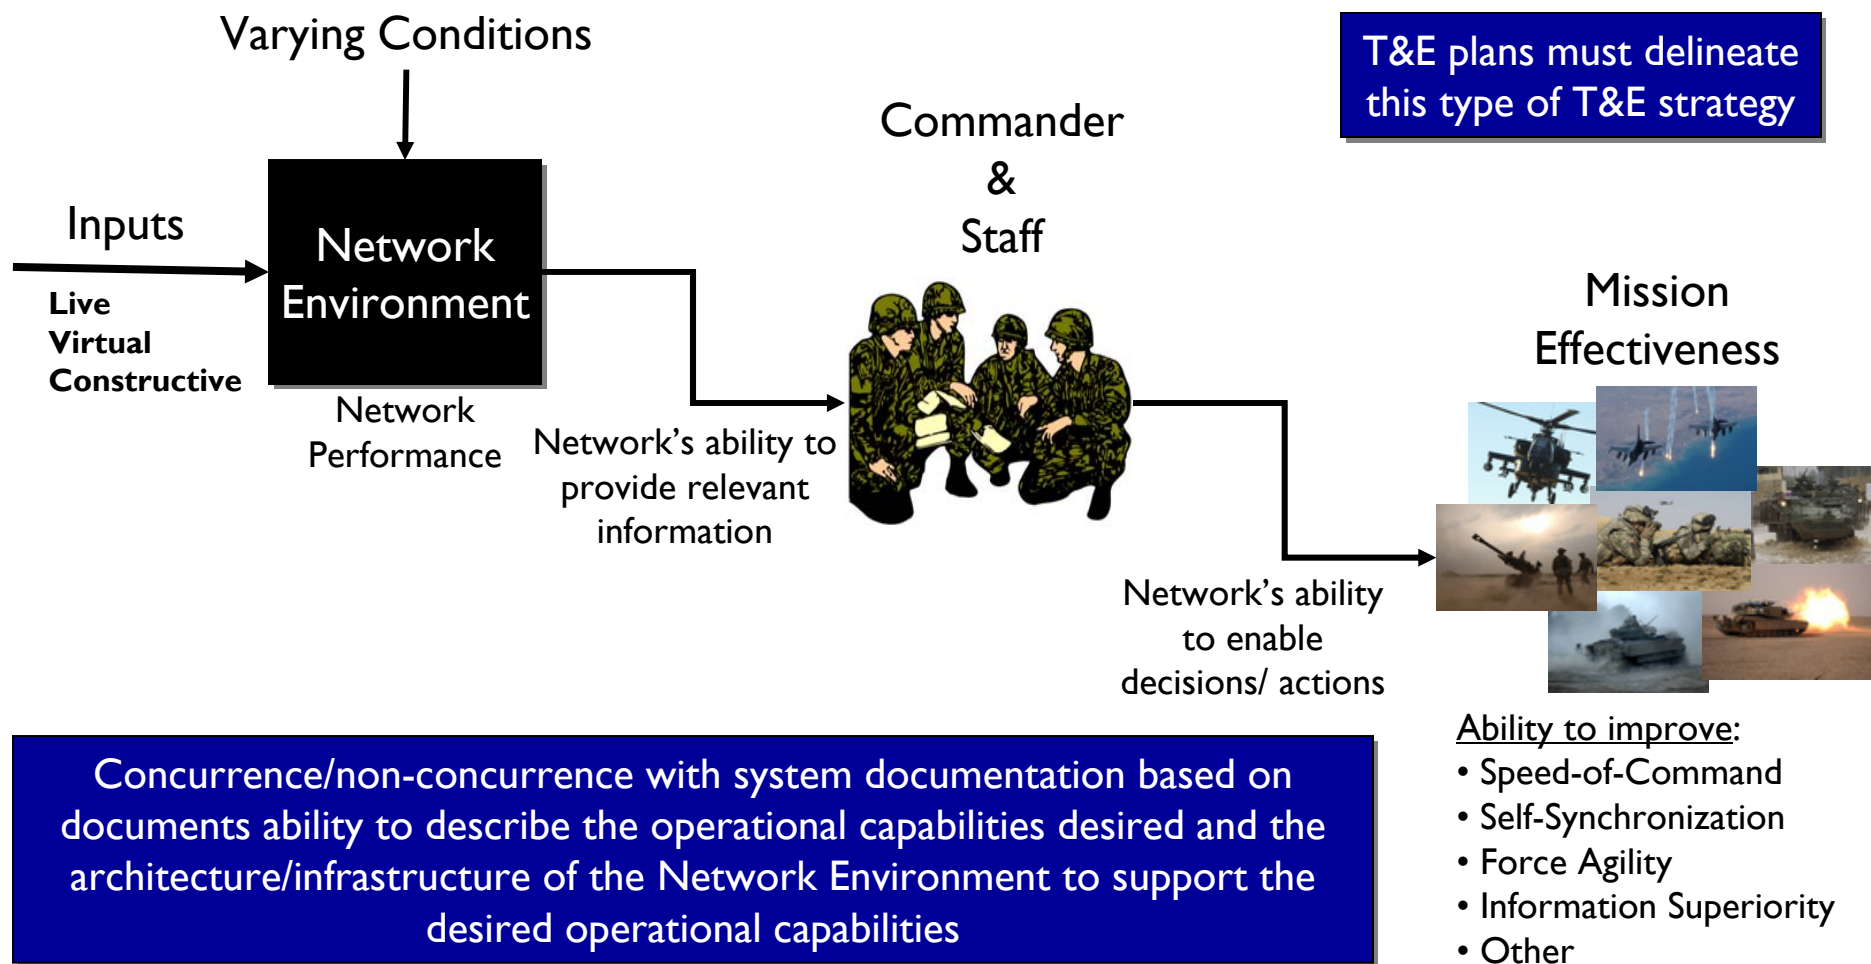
Varying Conditions

T&E plans must delineate this type of T&E strategy

Inputs

Live
Virtual
Constructive

Network Environment

Network Performance

Network's ability to provide relevant information

Commander
&
Staff

Mission Effectiveness

Network's ability to enable decisions/ actions

Concurrence/non-concurrence with system documentation based on documents ability to describe the operational capabilities desired and the architecture/infrastructure of the Network Environment to support the desired operational capabilities

Ability to improve:
• Speed-of-Command
• Self-Synchronization
• Force Agility
• Information Superiority
• Other